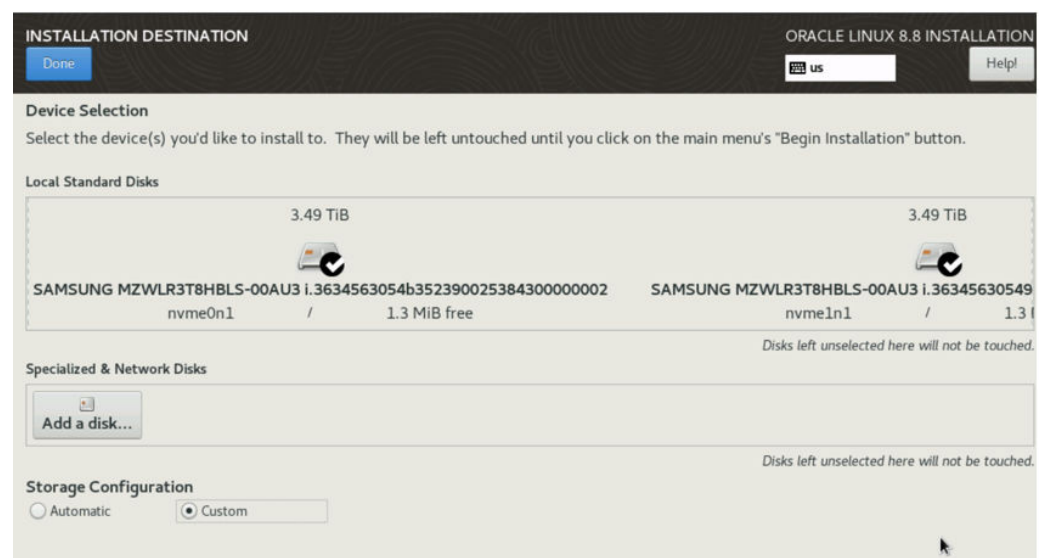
INSTALLATION DESTINATION
Done

ORACLE LINUX 8.8 INSTALLATION
us
Help!

Device Selection
Select the device(s) you'd like to install to. They will be left untouched until you click on the main menu's "Begin Installation" button.

Local Standard Disks

3.49 TiB
SAMSUNG MZWLR3T8HBLS-00AU3 i.3634563054b35239002538430000002
nvme0n1 / 1.3 MiB free

3.49 TiB
SAMSUNG MZWLR3T8HBLS-00AU3 i.36345630549
nvme1n1 / 1.3 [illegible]

Disks left unselected here will not be touched.

Specialized & Network Disks

Add a disk...

Disks left unselected here will not be touched.

Storage Configuration
Automatic
Custom